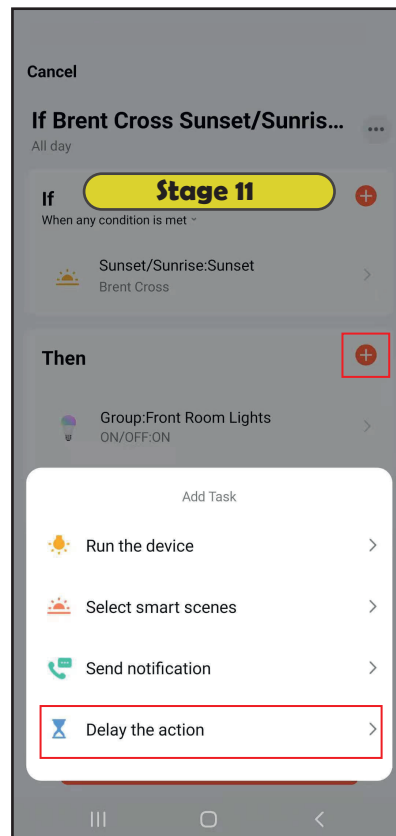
Cancel

If Brent Cross Sunset/Sunris...

All day

If

Stage 11

When any condition is met

Sunset/Sunrise:Sunset

Brent Cross

Then

Group:Front Room Lights

ON/OFF:ON

Add Task

Run the device

Select smart scenes

Send notification

Delay the action